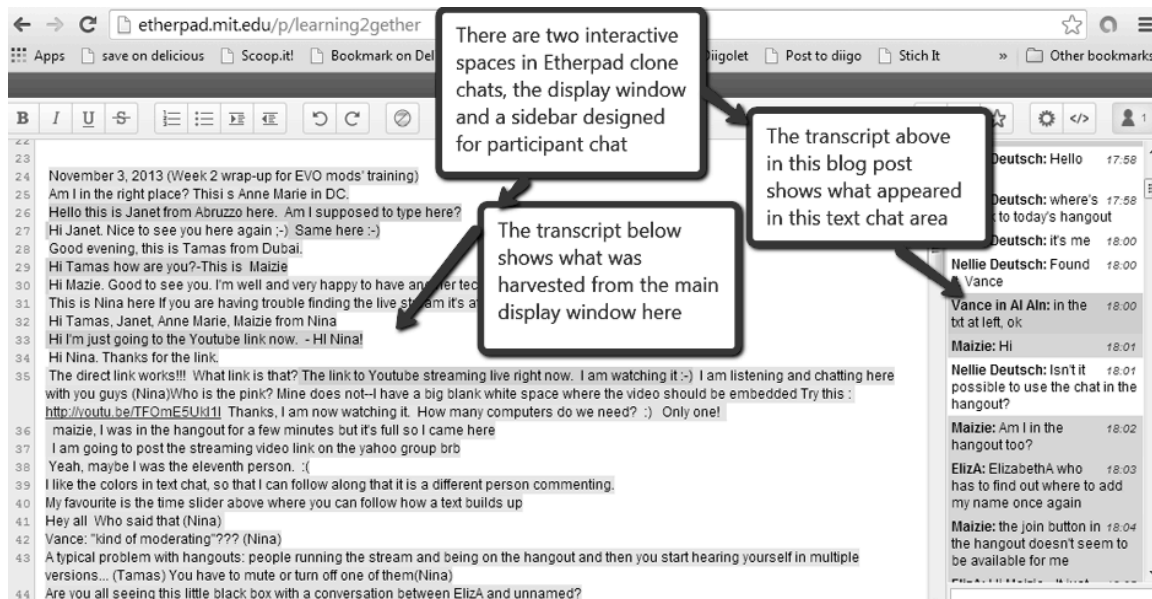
etherpad.mit.edu/p/learning2gether

Apps save on delicious Scoop.it! Bookmark on Del Diigolet Post to diigo Stich It » Other bookmarks

There are two interactive spaces in Etherpad clone chats, the display window and a sidebar designed for participant chat

The transcript above in this blog post shows what appeared in this text chat area

The transcript below shows what was harvested from the main display window here

22
23
24 November 3, 2013 (Week 2 wrap-up for EVO mods' training)
25 Am I in the right place? Thisi s Anne Marie in DC.
26 Hello this is Janet from Abruzzo here. Am I supposed to type here?
27 Hi Janet. Nice to see you here again ;-) Same here :-)
28 Good evening, this is Tamas from Dubai.
29 Hi Tamas how are you?-This is Maizie
30 Hi Mazie. Good to see you. I'm well and very happy to have an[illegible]er tec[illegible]
31 This is Nina here If you are having trouble finding the live st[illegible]am it's a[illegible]
32 Hi Tamas, Janet, Anne Marie, Maizie from Nina
33 Hi I'm just going to the Youtube link now. - HI Nina!
34 Hi Nina. Thanks for the link.
35 The direct link works!!! What link is that? The link to Youtube streaming live right now. I am watching it :-) I am listening and chatting here with you guys (Nina)Who is the pink? Mine does not--I have a big blank white space where the video should be embedded Try this : http://youtu.be/TFOmE5Ukl1I Thanks, I am now watching it. How many computers do we need? :) Only one!
36 maizie, I was in the hangout for a few minutes but it's full so I came here
37 I am going to post the streaming video link on the yahoo group brb
38 Yeah, maybe I was the eleventh person. :(
39 I like the colors in text chat, so that I can follow along that it is a different person commenting.
40 My favourite is the time slider above where you can follow how a text builds up
41 Hey all Who said that (Nina)
42 Vance: "kind of moderating"??? (Nina)
43 A typical problem with hangouts: people running the stream and being on the hangout and then you start hearing yourself in multiple versions... (Tamas) You have to mute or turn off one of them(Nina)
44 Are you all seeing this little black box with a conversation between ElizA and unnamed?

Deutsch: Hello 17:58
Deutsch: where's 17:58 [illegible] to today's hangout
Deutsch: it's me 18:00
Nellie Deutsch: Found 18:00 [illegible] Vance
Vance in Al Ain: in the 18:00 txt at left, ok
Maizie: Hi 18:01
Nellie Deutsch: Isn't it 18:01 possible to use the chat in the hangout?
Maizie: Am I in the 18:02 hangout too?
ElizA: ElizabethA who 18:03 has to find out where to add my name once again
Maizie: the join button in 18:04 the hangout doesn't seem to be available for me